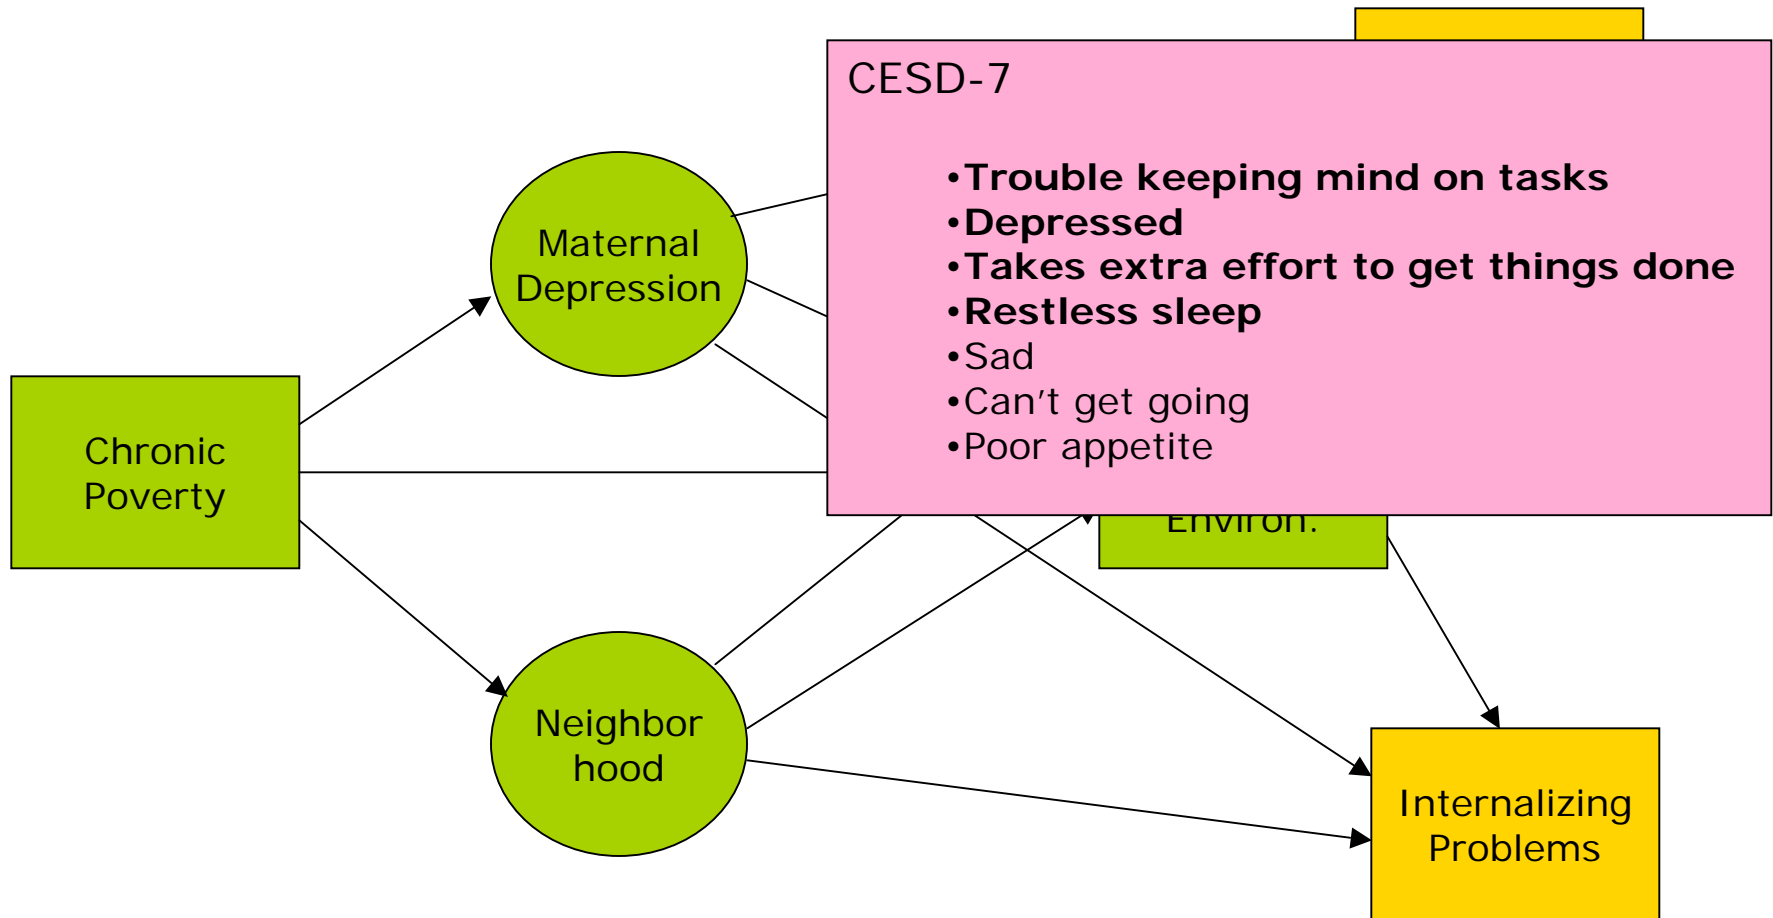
CESD-7

•**Trouble keeping mind on tasks**
•**Depressed**
•**Takes extra effort to get things done**
•**Restless sleep**
•Sad
•Can't get going
•Poor appetite

Maternal Depression

Chronic Poverty

Environ.

Neighbor hood

Internalizing Problems